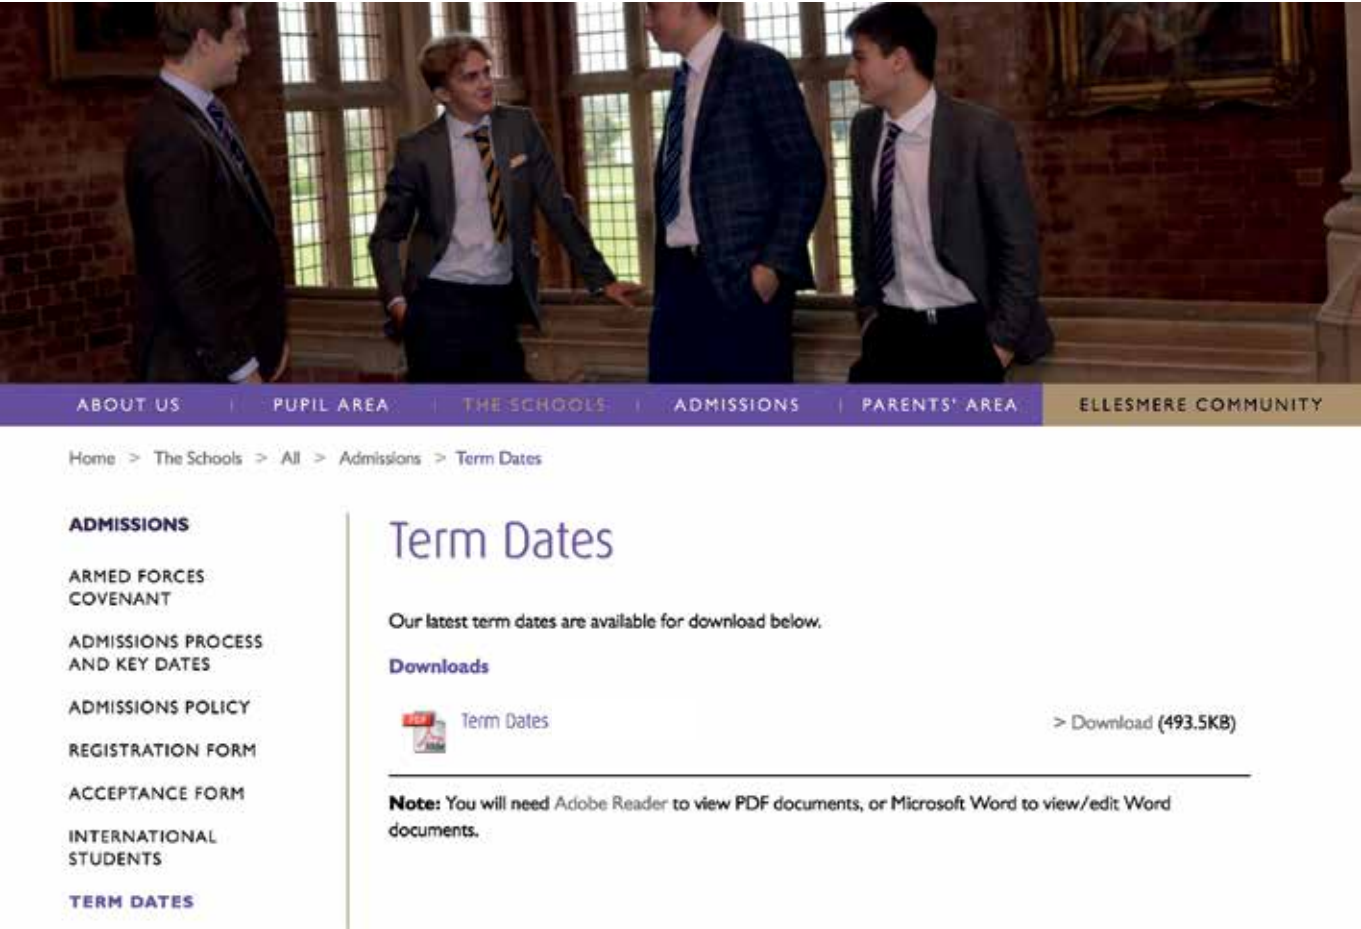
ABOUT US | PUPIL AREA | THE SCHOOLS | ADMISSIONS | PARENTS' AREA | ELLESMERE COMMUNITY

Home > The Schools > All > Admissions > Term Dates

ADMISSIONS

ARMED FORCES COVENANT

ADMISSIONS PROCESS AND KEY DATES

ADMISSIONS POLICY

REGISTRATION FORM

ACCEPTANCE FORM

INTERNATIONAL STUDENTS

TERM DATES

Term Dates

Our latest term dates are available for download below.

Downloads

PDF Term Dates > Download (493.5KB)

Note: You will need Adobe Reader to view PDF documents, or Microsoft Word to view/edit Word documents.